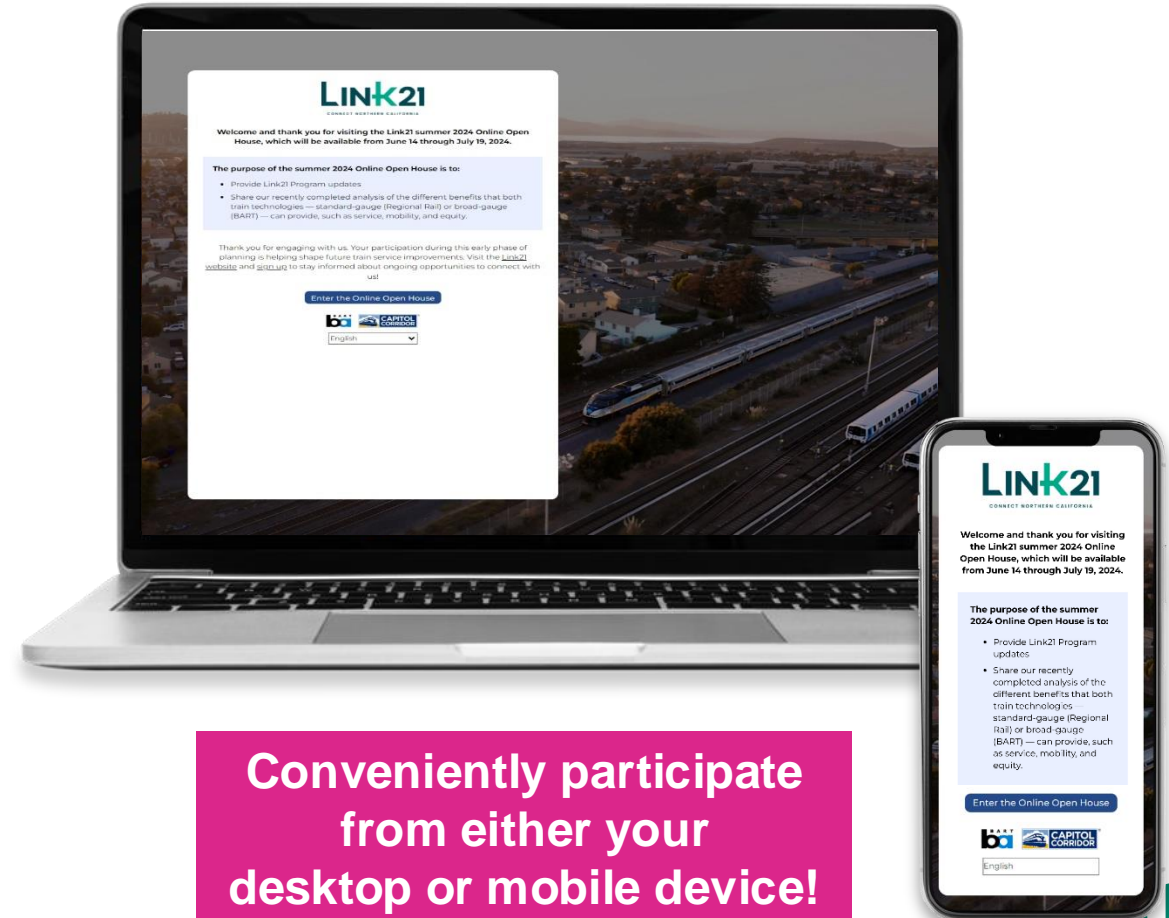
LINK21
CONNECT NORTHERN CALIFORNIA

Welcome and thank you for visiting the Link21 summer 2024 Online Open House, which will be available from June 14 through July 19, 2024.

The purpose of the summer 2024 Online Open House is to:

- Provide Link21 Program updates
- Share our recently completed analysis of the different benefits that both train technologies — standard-gauge (Regional Rail) or broad-gauge (BART) — can provide, such as service, mobility, and equity.

Thank you for engaging with us. Your participation during this early phase of planning is helping shape future train service improvements. Visit the Link21 website and sign up to stay informed about ongoing opportunities to connect with us!

Enter the Online Open House

BART CAPITOL CORRIDOR

English

LINK21
CONNECT NORTHERN CALIFORNIA

Welcome and thank you for visiting the Link21 summer 2024 Online Open House, which will be available from June 14 through July 19, 2024.

The purpose of the summer 2024 Online Open House is to:

- Provide Link21 Program updates
- Share our recently completed analysis of the different benefits that both train technologies — standard-gauge (Regional Rail) or broad-gauge (BART) — can provide, such as service, mobility, and equity.

Enter the Online Open House

BART CAPITOL CORRIDOR

English

Conveniently participate from either your desktop or mobile device!